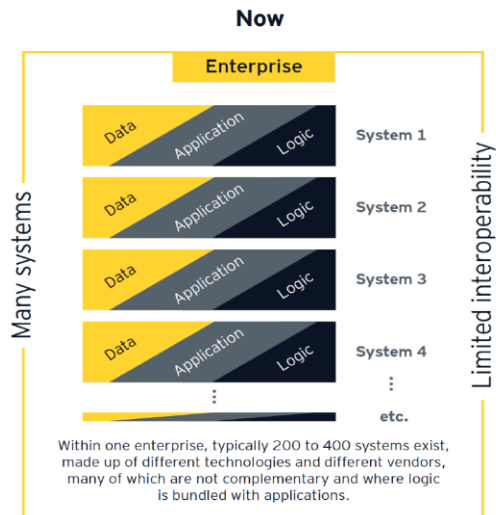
Now

Enterprise

Many systems

Data Application Logic System 1

Data Application Logic System 2

Data Application Logic System 3

Data Application Logic System 4

etc.

Limited interoperability

Within one enterprise, typically 200 to 400 systems exist, made up of different technologies and different vendors, many of which are not complementary and where logic is bundled with applications.